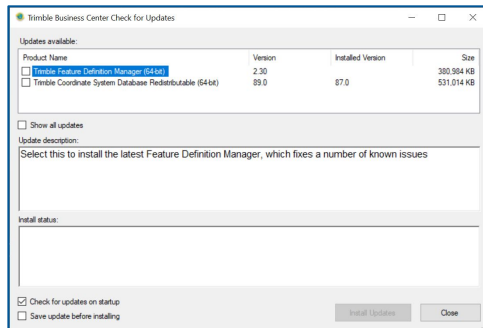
Trimble Business Center Check for Updates

Updates available:

| Product Name | Version | Installed Version | Size |
|---|---|---|---|
| Trimble Feature Definition Manager (64-bit) | 2.30 | | 380,984 KB |
| Trimble Coordinate System Database Redistributable (64-bit) | 89.0 | 87.0 | 531,014 KB |

Show all updates

Update description:

Select this to install the latest Feature Definition Manager, which fixes a number of known issues

Install status:

Check for updates on startup

Save update before installing

Install Updates

Close